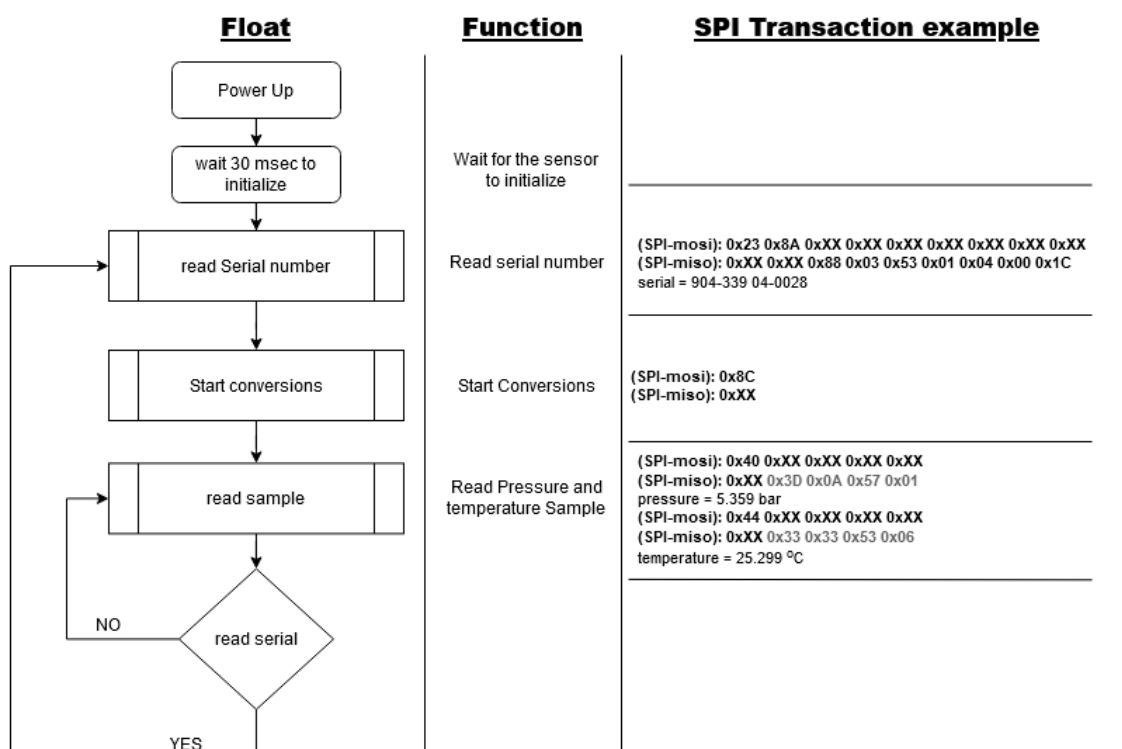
Float

Function

SPI Transaction example

Power Up

wait 30 msec to initialize

Wait for the sensor to initialize

read Serial number

Read serial number

(SPI-mosi): 0x23 0x8A 0xXX 0xXX 0xXX 0xXX 0xXX 0xXX 0xXX
(SPI-miso): 0xXX 0xXX 0x88 0x03 0x53 0x01 0x04 0x00 0x1C
serial = 904-339 04-0028

Start conversions

Start Conversions

(SPI-mosi): 0x8C
(SPI-miso): 0xXX

read sample

Read Pressure and temperature Sample

(SPI-mosi): 0x40 0xXX 0xXX 0xXX 0xXX
(SPI-miso): 0xXX 0x3D 0x0A 0x57 0x01
pressure = 5.359 bar
(SPI-mosi): 0x44 0xXX 0xXX 0xXX 0xXX
(SPI-miso): 0xXX 0x33 0x33 0x53 0x06
temperature = 25.299 $^{o}$C

NO

read serial

YES